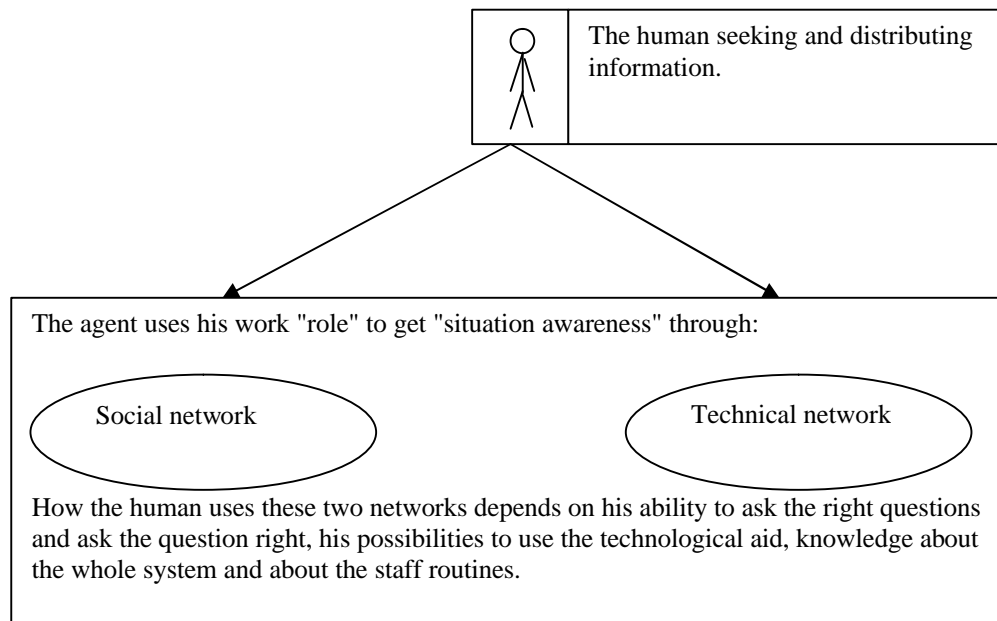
The human seeking and distributing information.

The agent uses his work "role" to get "situation awareness" through:

Social network

Technical network

How the human uses these two networks depends on his ability to ask the right questions and ask the question right, his possibilities to use the technological aid, knowledge about the whole system and about the staff routines.